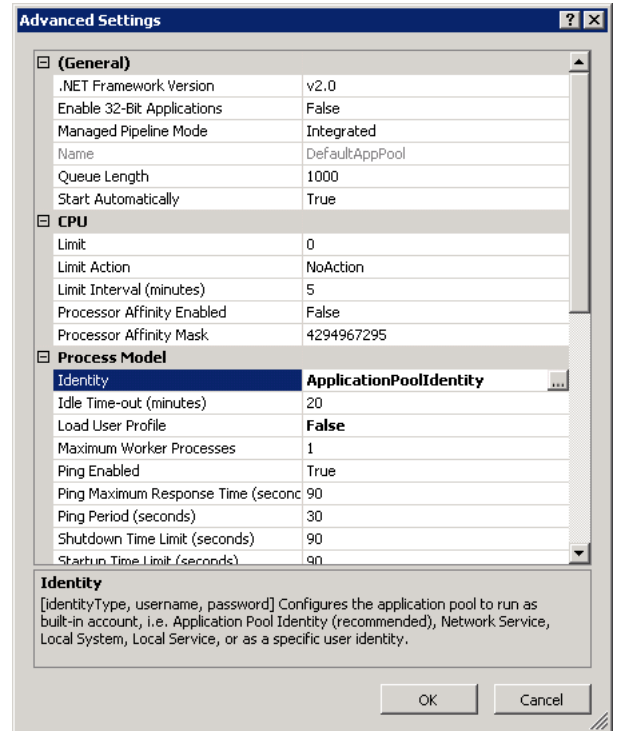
Advanced Settings

? X

| (General) | |
|---|---|
| .NET Framework Version | v2.0 |
| Enable 32-Bit Applications | False |
| Managed Pipeline Mode | Integrated |
| Name | DefaultAppPool |
| Queue Length | 1000 |
| Start Automatically | True |
| **CPU** | |
| Limit | 0 |
| Limit Action | NoAction |
| Limit Interval (minutes) | 5 |
| Processor Affinity Enabled | False |
| Processor Affinity Mask | 4294967295 |
| **Process Model** | |
| Identity | ApplicationPoolIdentity ... |
| Idle Time-out (minutes) | 20 |
| Load User Profile | False |
| Maximum Worker Processes | 1 |
| Ping Enabled | True |
| Ping Maximum Response Time (seconc | 90 |
| Ping Period (seconds) | 30 |
| Shutdown Time Limit (seconds) | 90 |
| Startup Time Limit (seconds) | 90 |

Identity
[identityType, username, password] Configures the application pool to run as built-in account, i.e. Application Pool Identity (recommended), Network Service, Local System, Local Service, or as a specific user identity.

OK Cancel